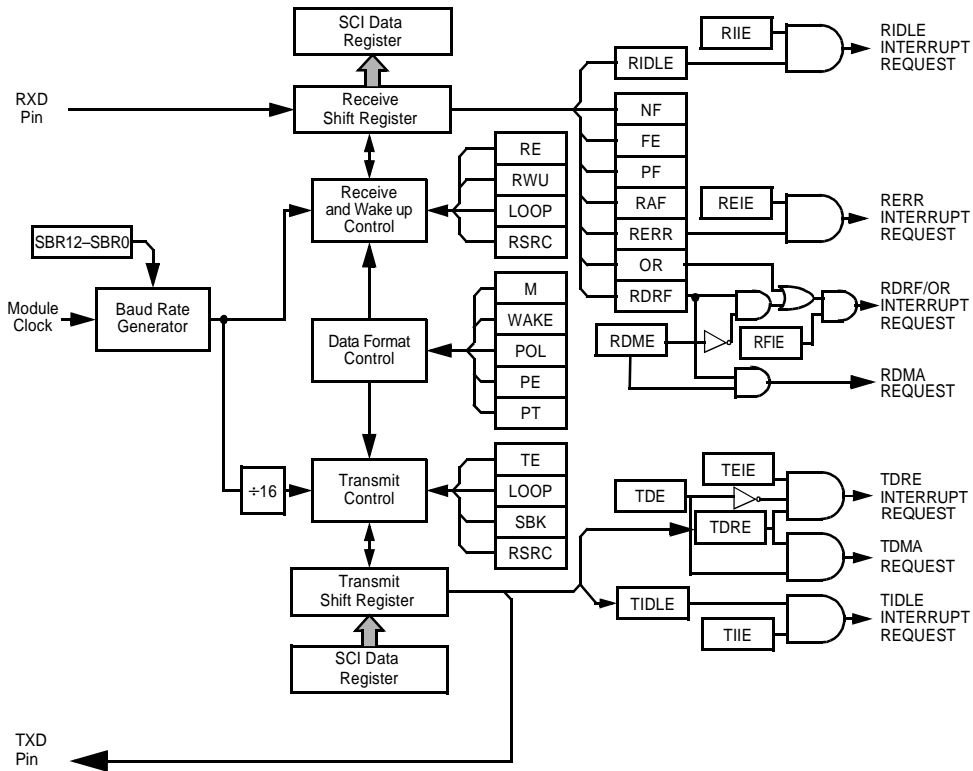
SCI Data Register

RXD Pin

Receive Shift Register

RIIE

RIDLE

RIDLE INTERRUPT REQUEST

NF

FE

PF

RAF

RERR

OR

RDRF

RE

RWU

LOOP

RSRC

Receive and Wake up Control

REIE

RERR INTERRUPT REQUEST

SBR12–SBR0

Module Clock

Baud Rate Generator

M

WAKE

POL

PE

PT

Data Format Control

RDME

RFIE

RDRF/OR INTERRUPT REQUEST

RDMA REQUEST

TE

LOOP

SBK

RSRC

$\div16$

Transmit Control

TEIE

TDE

TDRE

TDRE INTERRUPT REQUEST

TDMA REQUEST

Transmit Shift Register

TIDLE

TIIE

TIDLE INTERRUPT REQUEST

SCI Data Register

TXD Pin